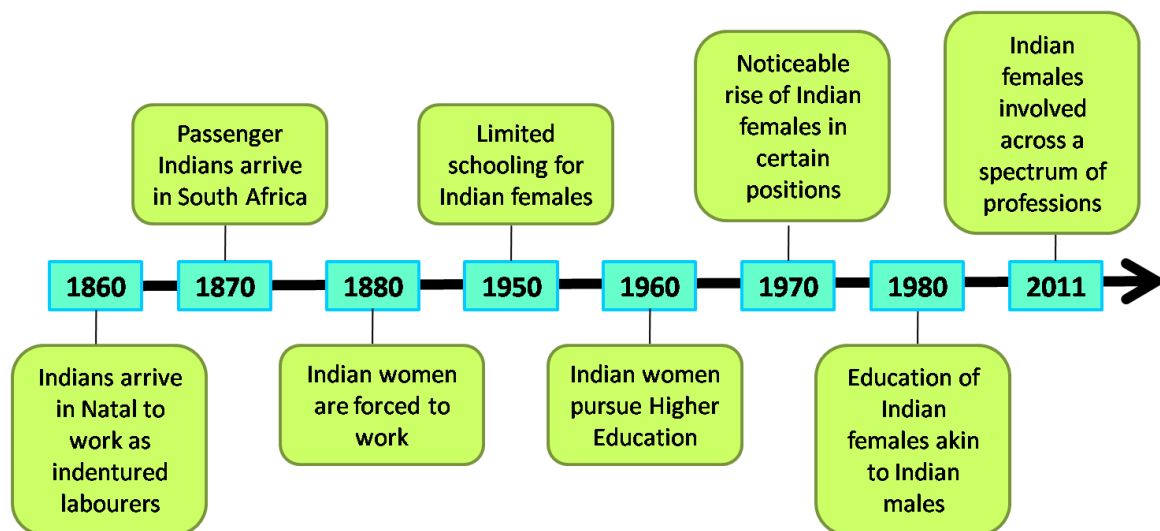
Passenger Indians arrive in South Africa

Limited schooling for Indian females

Noticeable rise of Indian females in certain positions

Indian females involved across a spectrum of professions

1860

1870

1880

1950

1960

1970

1980

2011

Indians arrive in Natal to work as indentured labourers

Indian women are forced to work

Indian women pursue Higher Education

Education of Indian females akin to Indian males